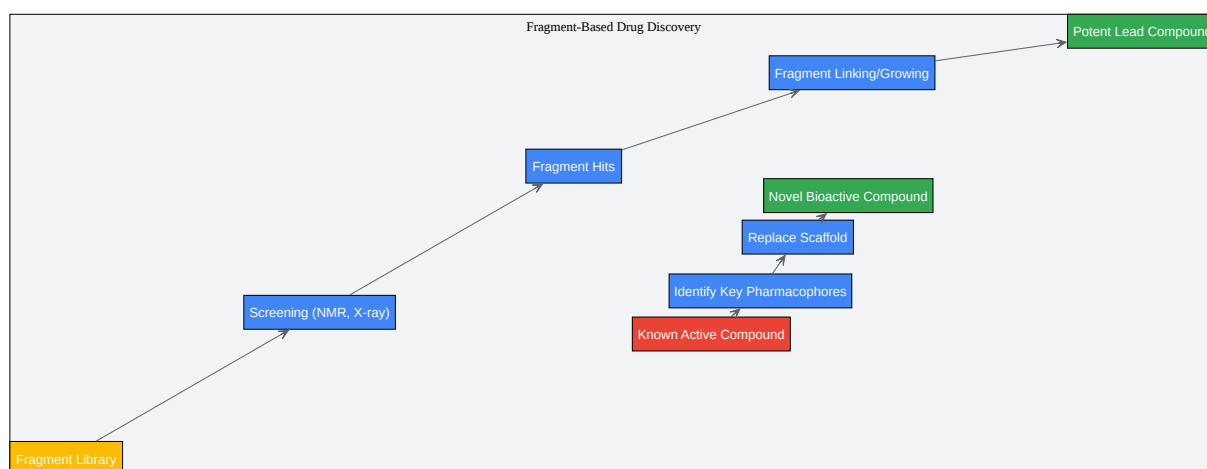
Fragment-Based Drug Discovery

Potent Lead Compound

Fragment Linking/Growing

Fragment Hits

Novel Bioactive Compound

Replace Scaffold

Identify Key Pharmacophores

Screening (NMR, X-ray)

Known Active Compound

Fragment Library